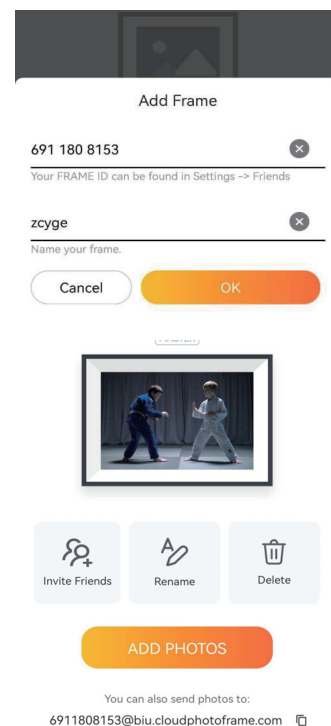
Add Frame

691 180 8153

Your FRAME ID can be found in Settings -> Friends

zcyge

Name your frame.

Cancel

OK

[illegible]

Invite Friends

Rename

Delete

ADD PHOTOS

You can also send photos to:

6911808153@biu.cloudphotoframe.com